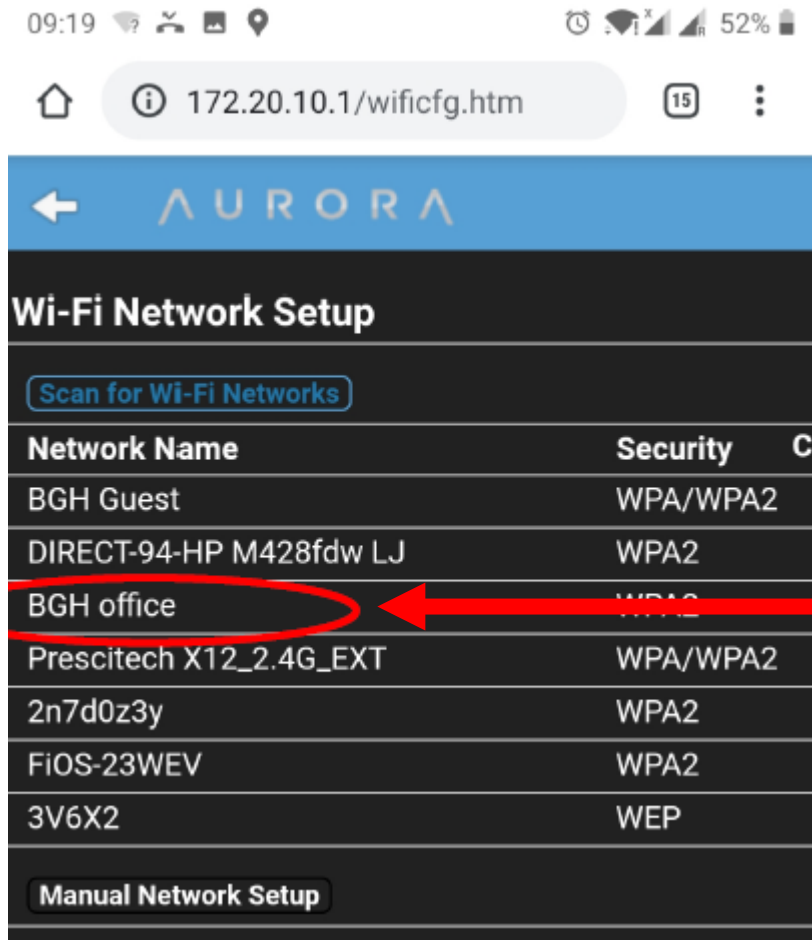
09:19 52%

172.20.10.1/wificfg.htm 15

AURORA

Wi-Fi Network Setup

Scan for Wi-Fi Networks

| Network Name | Security | C |
|---|---|---|
| BGH Guest | WPA/WPA2 | |
| DIRECT-94-HP M428fdw LJ | WPA2 | |
| BGH office | WPA2 | |
| Prescitech X12_2.4G_EXT | WPA/WPA2 | |
| 2n7d0z3y | WPA2 | |
| FiOS-23WEV | WPA2 | |
| 3V6X2 | WEP | |

Manual Network Setup